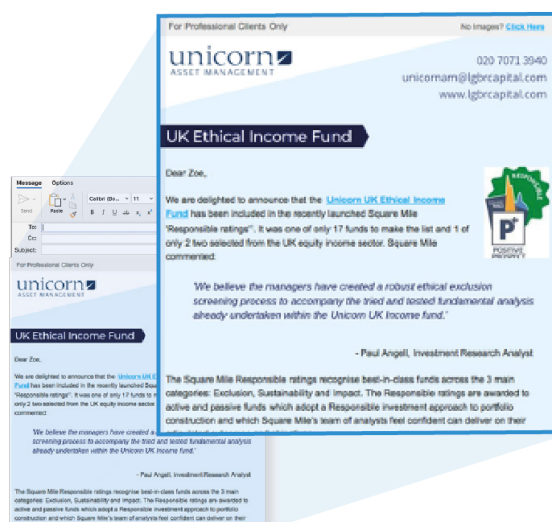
For Professional Clients Only

No Images? Click Here

unicorn
ASSET MANAGEMENT

020 7071 3940
unicornam@lgbrcapital.com
www.lgbrcapital.com

UK Ethical Income Fund

Dear Zoe,

We are delighted to announce that the Unicorn UK Ethical Income Fund has been included in the recently launched Square Mile "Responsible ratings". It was one of only 17 funds to make the list and 1 of only 2 two selected from the UK equity income sector. Square Mile commented:

'We believe the managers have created a robust ethical exclusion screening process to accompany the tried and tested fundamental analysis already undertaken within the Unicorn UK Income fund.'

- Paul Angell, Investment Research Analyst

The Square Mile Responsible ratings recognise best-in-class funds across the 3 main categories: Exclusion, Sustainability and Impact. The Responsible ratings are awarded to active and passive funds which adopt a Responsible investment approach to portfolio construction and which Square Mile's team of analysts feel confident can deliver on their

P+
POSITIVE IMPACT

Message Options
Send Paste Calibri (Bo... 11
B I U
To:
Cc:
Subject:

For Professional Clients Only

unicorn
ASSET MANAGEMENT

UK Ethical Income Fund

Dear Zoe,

We are delighted to announce that the Unicorn UK Et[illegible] Fund has been included in the recently launched Squ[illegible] "Responsible ratings". It was one of only 17 funds to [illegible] only 2 two selected from the UK equity income sector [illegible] commented:

'We believe the managers have created a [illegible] screening process to accompany the tried and tested fundamental analysis already undertaken within the Unicorn UK Income fund.'

- Paul Angell, Investment Research Analyst

The Square Mile Responsible ratings recognise best-in-class funds across the 3 main categories: Exclusion, Sustainability and Impact. The Responsible ratings are awarded to active and passive funds which adopt a Responsible investment approach to portfolio construction and which Square Mile's team of analysts feel confident can deliver on their